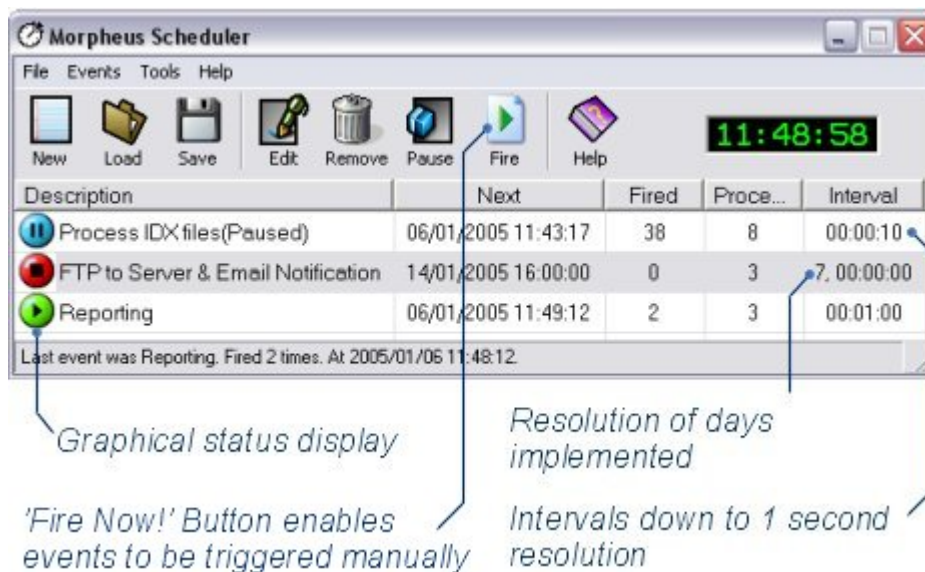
Morpheus Scheduler

File Events Tools Help

New Load Save Edit Remove Pause Fire Help

11:48:58

| Description | Next | Fired | Proce... | Interval |
|---|---|---|---|---|
| Process IDX files(Paused) | 06/01/2005 11:43:17 | 38 | 8 | 00:00:10 |
| FTP to Server & Email Notification | 14/01/2005 16:00:00 | 0 | 3 | 7, 00:00:00 |
| Reporting | 06/01/2005 11:49:12 | 2 | 3 | 00:01:00 |

Last event was Reporting. Fired 2 times. At 2005/01/06 11:48:12.

Graphical status display

Resolution of days implemented

'Fire Now!' Button enables events to be triggered manually

Intervals down to 1 second resolution